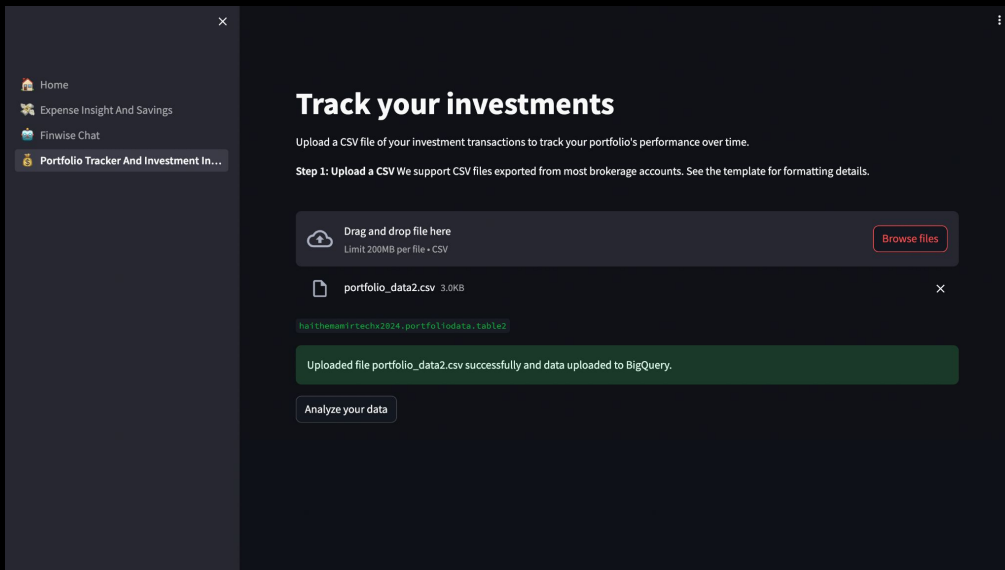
×

Home
Expense Insight And Savings
Finwise Chat
Portfolio Tracker And Investment In...

Track your investments

Upload a CSV file of your investment transactions to track your portfolio's performance over time.

**Step 1: Upload a CSV** We support CSV files exported from most brokerage accounts. See the template for formatting details.

Drag and drop file here
Limit 200MB per file • CSV

Browse files

portfolio_data2.csv 3.0KB

×

haithemamirtechx2024.portfoliodata.table2

Uploaded file portfolio_data2.csv successfully and data uploaded to BigQuery.

Analyze your data